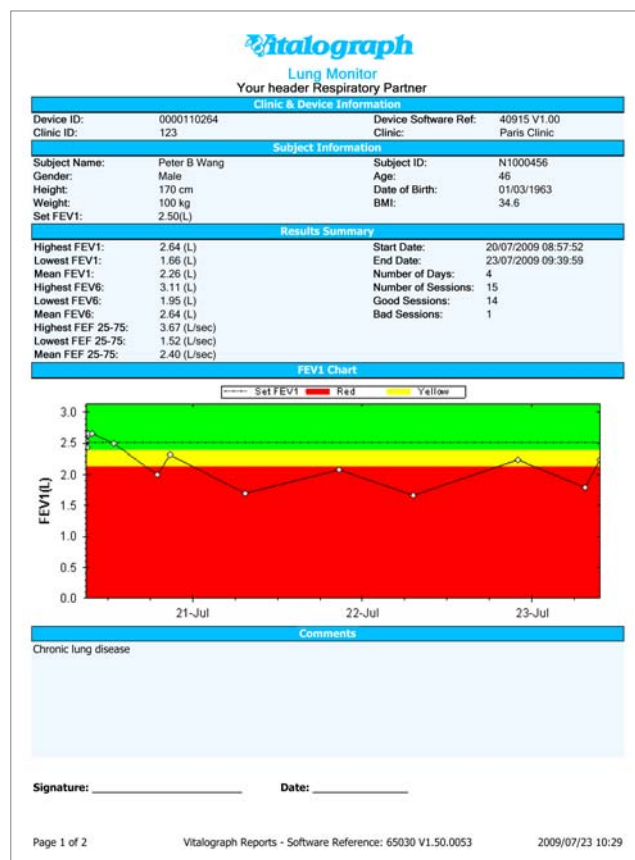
Vitalograph

Lung Monitor
Your header Respiratory Partner

Clinic & Device Information

| | | | |
|---|---|---|---|
| Device ID: | 0000110264 | Device Software Ref: | 40915 V1.00 |
| Clinic ID: | 123 | Clinic: | Paris Clinic |

Subject Information

| | | | |
|---|---|---|---|
| Subject Name: | Peter B Wang | Subject ID: | N1000456 |
| Gender: | Male | Age: | 46 |
| Height: | 170 cm | Date of Birth: | 01/03/1963 |
| Weight: | 100 kg | BMI: | 34.6 |
| Set FEV1: | 2.50(L) | | |

Results Summary

| | | | |
|---|---|---|---|
| Highest FEV1: | 2.64 (L) | Start Date: | 20/07/2009 08:57:52 |
| Lowest FEV1: | 1.66 (L) | End Date: | 23/07/2009 09:39:59 |
| Mean FEV1: | 2.26 (L) | Number of Days: | 4 |
| Highest FEV6: | 3.11 (L) | Number of Sessions: | 15 |
| Lowest FEV6: | 1.95 (L) | Good Sessions: | 14 |
| Mean FEV6: | 2.64 (L) | Bad Sessions: | 1 |
| Highest FEF 25-75: | 3.67 (L/sec) | | |
| Lowest FEF 25-75: | 1.52 (L/sec) | | |
| Mean FEF 25-75: | 2.40 (L/sec) | | |

FEV1 Chart

Set FEV1 Red Yellow

3.0
2.5
2.0
1.5
1.0
0.5
0.0
FEV1(L)
21-Jul 22-Jul 23-Jul

Comments

Chronic lung disease

Signature: ______________________ Date: ______________

Page 1 of 2 Vitalograph Reports - Software Reference: 65030 V1.50.0053 2009/07/23 10:29